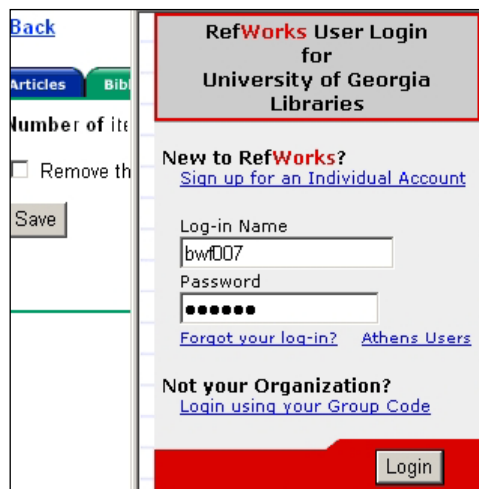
Back

Articles
Bibl

Number of ite

Remove th

Save

RefWorks User Login for University of Georgia Libraries

New to RefWorks?
Sign up for an Individual Account

Log-in Name
bwf007
Password
●●●●●●
Forgot your log-in?
Athens Users

Not your Organization?
Login using your Group Code

Login